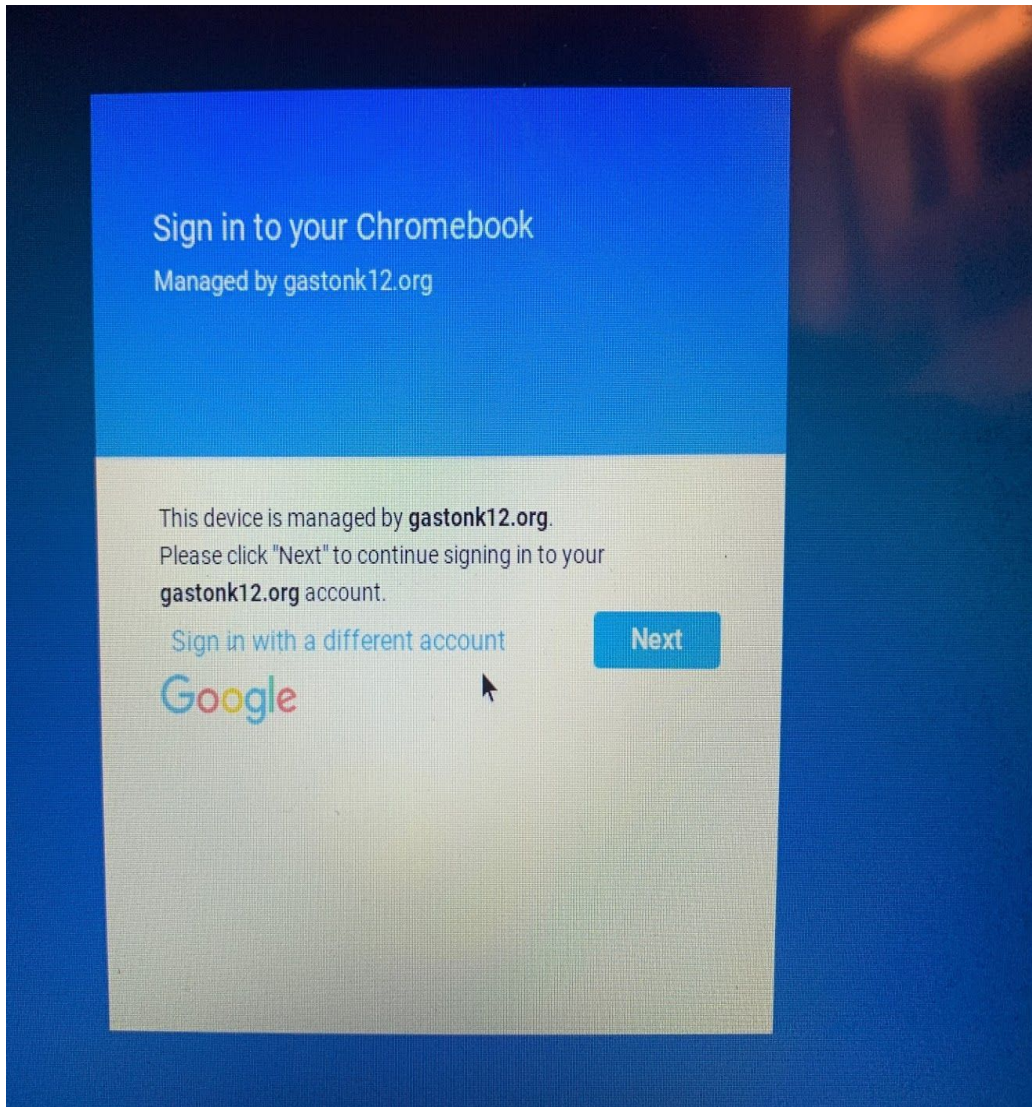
Sign in to your Chromebook
Managed by gastonk12.org

This device is managed by gastonk12.org. Please click "Next" to continue signing in to your gastonk12.org account.

Sign in with a different account

Next

Google